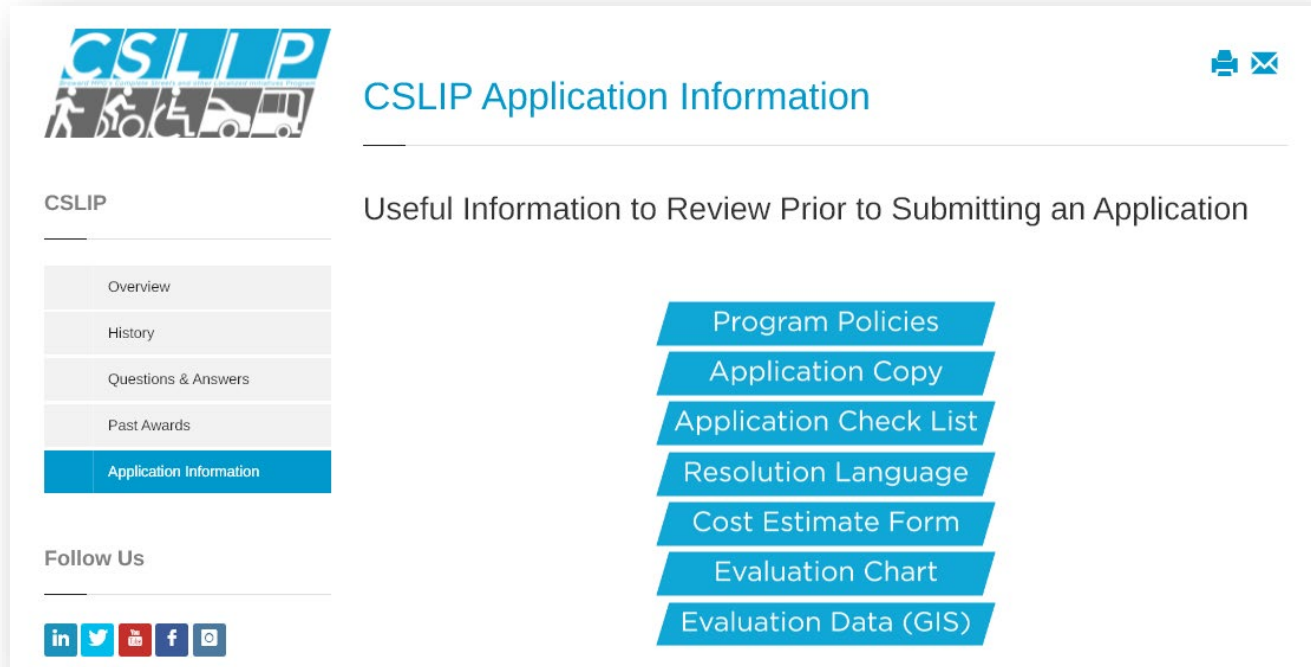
CSLIP
Broward MPO's Complete Streets and Other Localized Initiatives Program

CSLIP Application Information

CSLIP

Overview
History
Questions & Answers
Past Awards
Application Information

Follow Us

Useful Information to Review Prior to Submitting an Application

Program Policies
Application Copy
Application Check List
Resolution Language
Cost Estimate Form
Evaluation Chart
Evaluation Data (GIS)